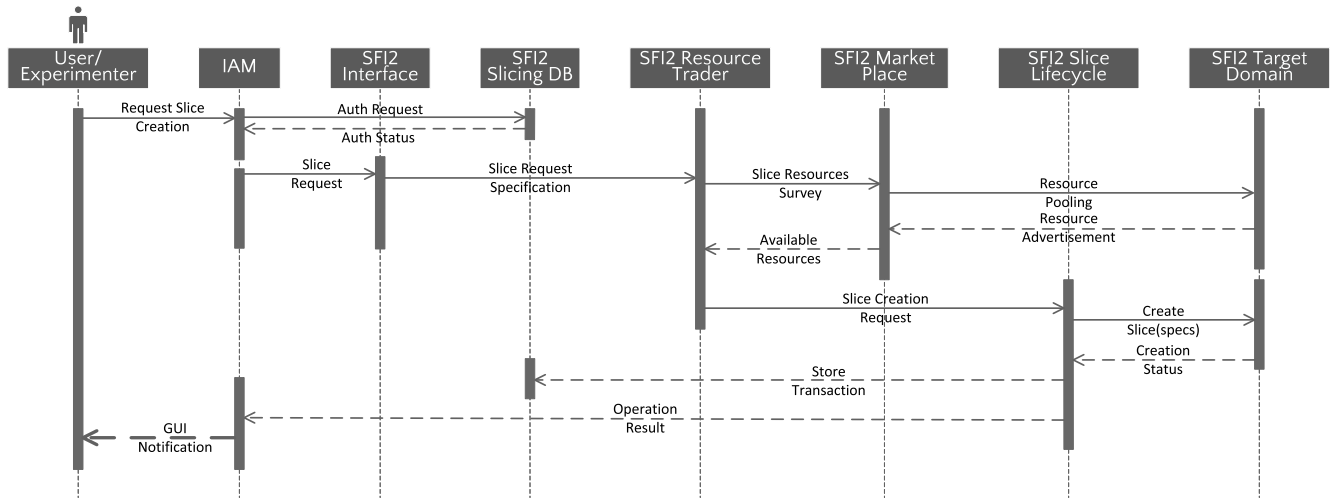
User/ Experimenter

IAM

SFI2 Interface

SFI2 Slicing DB

SFI2 Resource Trader

SFI2 Market Place

SFI2 Slice Lifecycle

SFI2 Target Domain

Request Slice Creation

Auth Request

Auth Status

Slice Request

Slice Request Specification

Slice Resources Survey

Resource Pooling

Resource Advertisement

Available Resources

Slice Creation Request

Create Slice(specs)

Creation Status

Store Transaction

Operation Result

GUI Notification